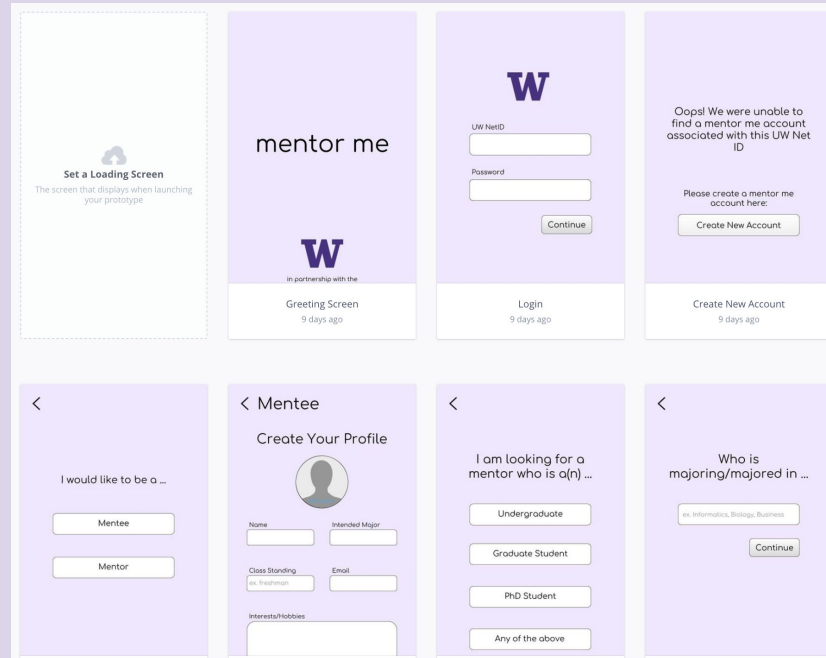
Set a Loading Screen
The screen that displays when launching your prototype

mentor me

W

in partnership with the

Greeting Screen
9 days ago

W

UW NetID

Password

Continue

Login
9 days ago

Oops! We were unable to find a mentor me account associated with this UW Net ID

Please create a mentor me account here:

Create New Account

Create New Account
9 days ago

<

I would like to be a ...

Mentee

Mentor

< Mentee

Create Your Profile

Name

Intended Major

Class Standing

ex. freshman

Email

Interests/Hobbies

<

I am looking for a mentor who is a(n) ...

Undergraduate

Graduate Student

PhD Student

Any of the above

<

Who is majoring/majored in ...

ex. Informatics, Biology, Business

Continue